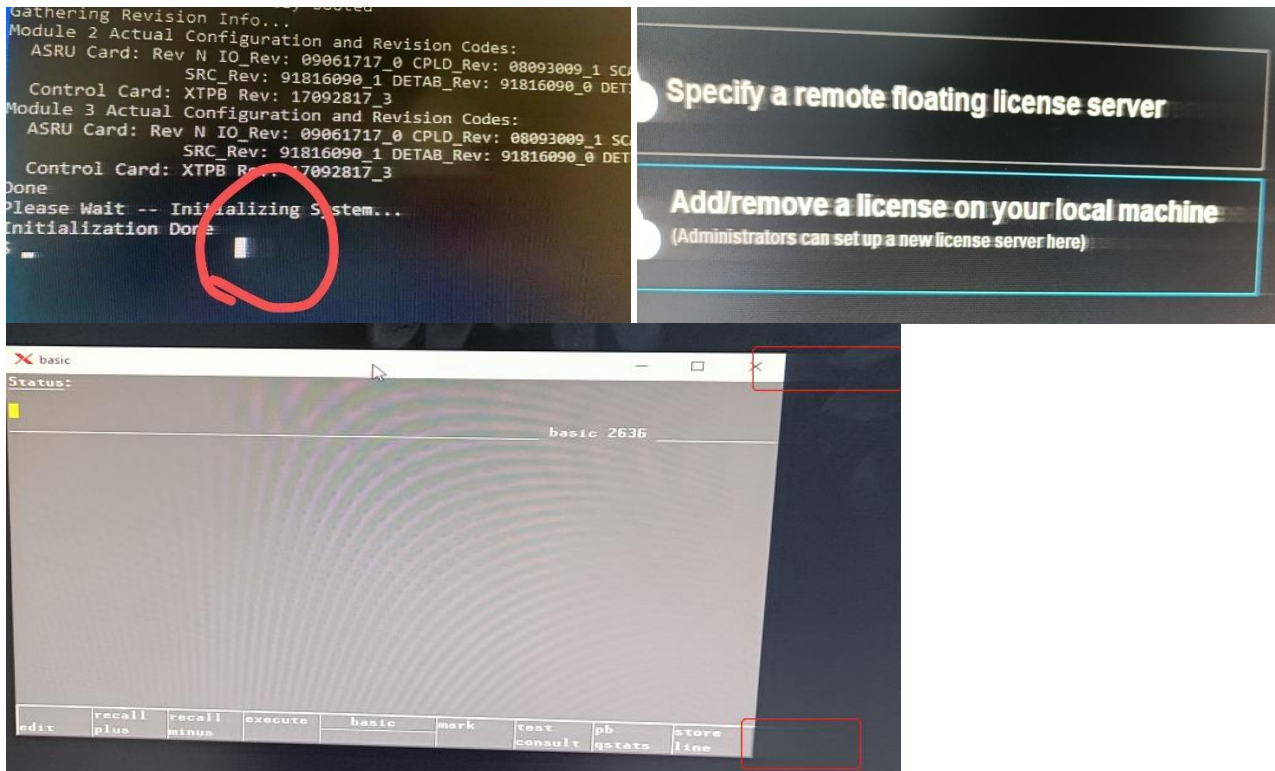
Gathering Revision Info...
Module 2 Actual Configuration and Revision Codes:
ASRU Card: Rev N IO_Rev: 09061717_0 CPLD_Rev: 08093009_1 SC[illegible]
SRC_Rev: 91816090_1 DETAB_Rev: 91816090_0 DET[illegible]
Control Card: XTPB Rev: 17092817_3
Module 3 Actual Configuration and Revision Codes:
ASRU Card: Rev N IO_Rev: 09061717_0 CPLD_Rev: 08093009_1 SC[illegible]
SRC_Rev: 91816090_1 DETAB_Rev: 91816090_0 DET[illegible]
Control Card: XTPB Rev: 17092817_3
Done
Please Wait -- Initializing System...
Initialization Done
$ _

Specify a remote floating license server

Add/remove a license on your local machine
(Administrators can set up a new license server here)

basic
Status:
basic 2636

| edit | recall plus | recall minus | execute | basic | mark | test consult | pb qstats | store line |